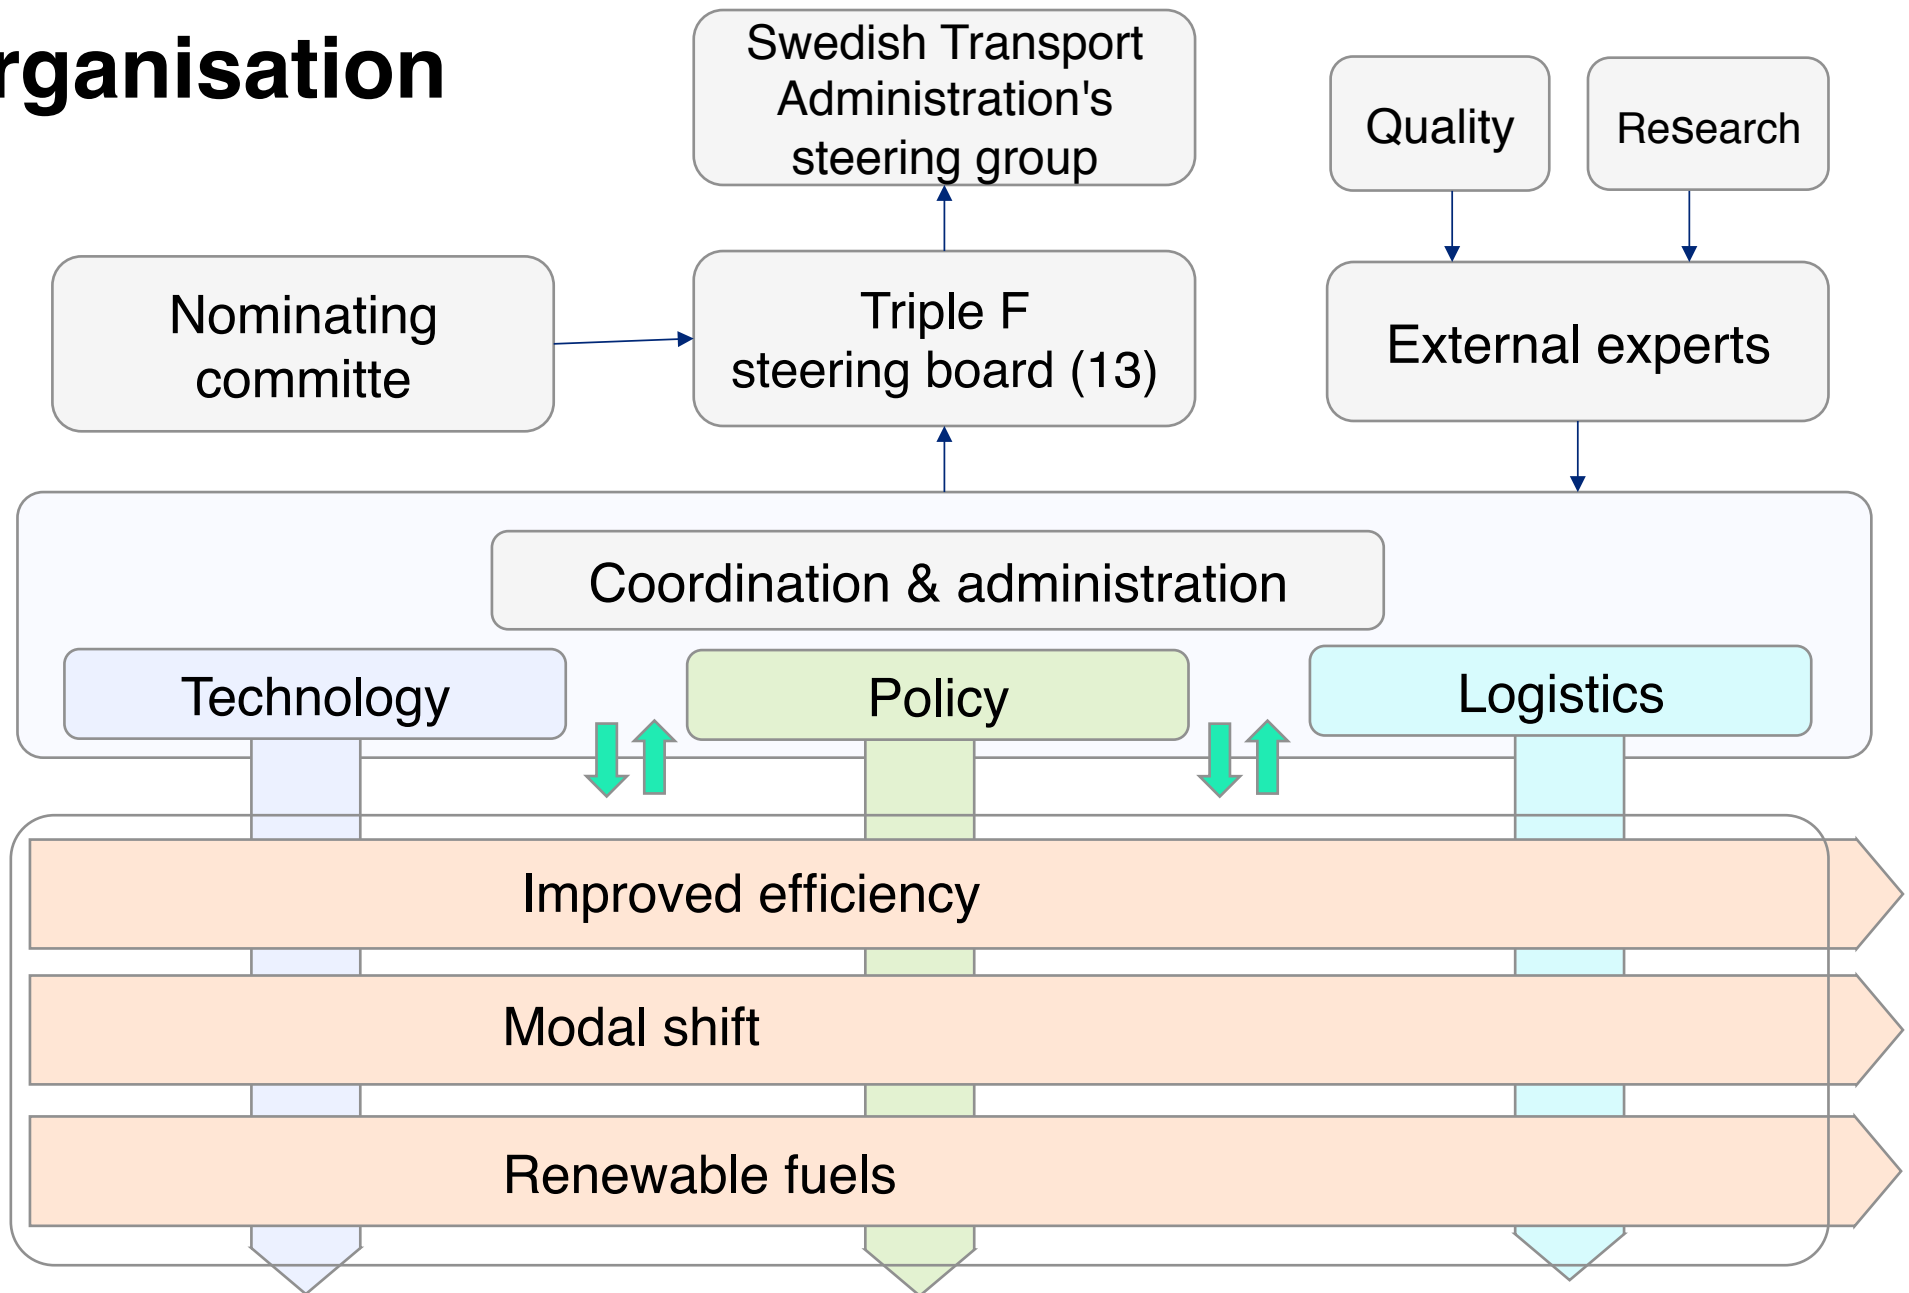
rganisation

Swedish Transport Administration's steering group

Quality

Research

Nominating committe

Triple F steering board (13)

External experts

Coordination & administration

Technology

Policy

Logistics

Improved efficiency

Modal shift

Renewable fuels